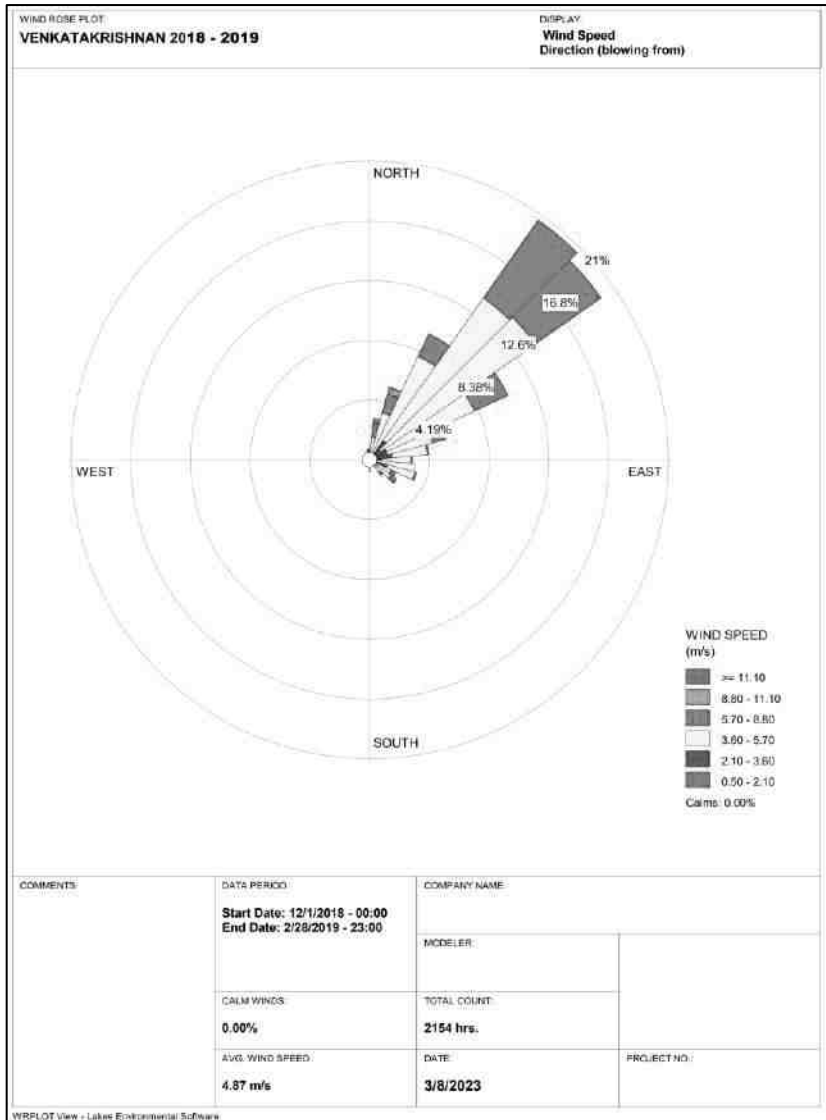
WIND ROSE PLOT:
VENKATAKRISHNAN 2018 - 2019

DISPLAY:
Wind Speed
Direction (blowing from)

NORTH

21%

16.8%

12.6%

8.38%

4.19%

WEST

EAST

SOUTH

WIND SPEED
(m/s)

>= 11.10
8.80 - 11.10
5.70 - 8.80
3.60 - 5.70
2.10 - 3.60
0.50 - 2.10

Calms: 0.00%

| COMMENTS: | DATA PERIOD:<br>Start Date: 12/1/2018 - 00:00<br>End Date: 2/28/2019 - 23:00 | COMPANY NAME: | |
|---|---|---|---|
| | | MODELER: | |
| | CALM WINDS:<br>0.00% | TOTAL COUNT:<br>2154 hrs. | |
| | AVG. WIND SPEED:<br>4.87 m/s | DATE:<br>3/8/2023 | PROJECT NO.: |

WRPLOT View - Lakes Environmental Software